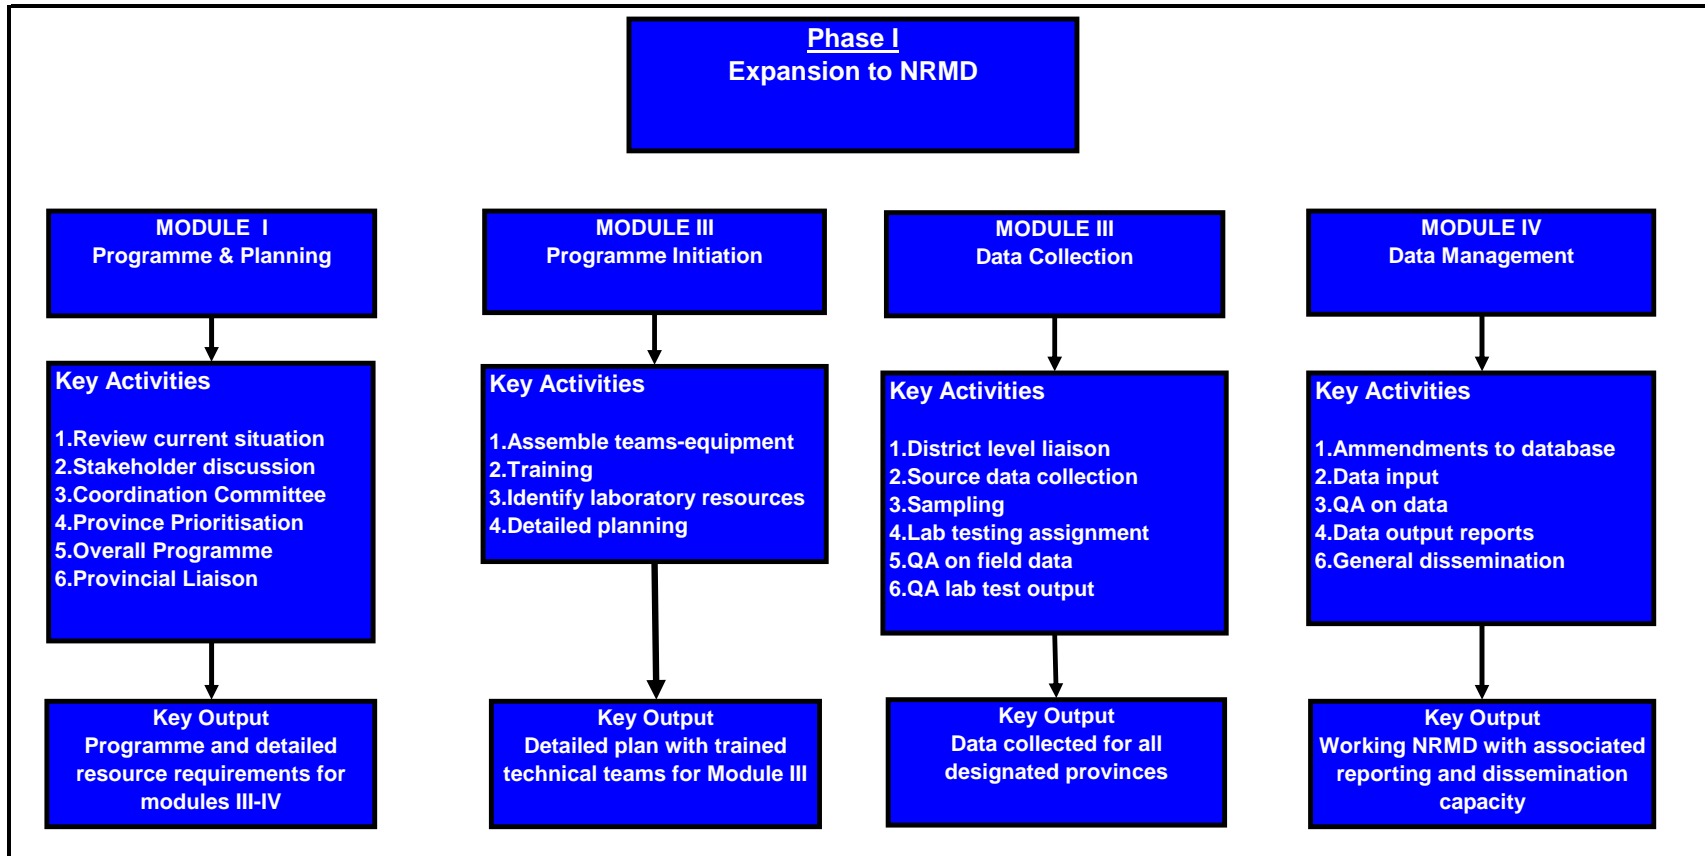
Phase I
Expansion to NRMD

MODULE I
Programme & Planning

Key Activities

1.Review current situation
2.Stakeholder discussion
3.Coordination Committee
4.Province Prioritisation
5.Overall Programme
6.Provincial Liaison

Key Output
Programme and detailed resource requirements for modules III-IV

MODULE III
Programme Initiation

Key Activities

1.Assemble teams-equipment
2.Training
3.Identify laboratory resources
4.Detailed planning

Key Output
Detailed plan with trained technical teams for Module III

MODULE III
Data Collection

Key Activities

1.District level liaison
2.Source data collection
3.Sampling
4.Lab testing assignment
5.QA on field data
6.QA lab test output

Key Output
Data collected for all designated provinces

MODULE IV
Data Management

Key Activities

1.Ammendments to database
2.Data input
3.QA on data
4.Data output reports
6.General dissemination

Key Output
Working NRMD with associated reporting and dissemination capacity